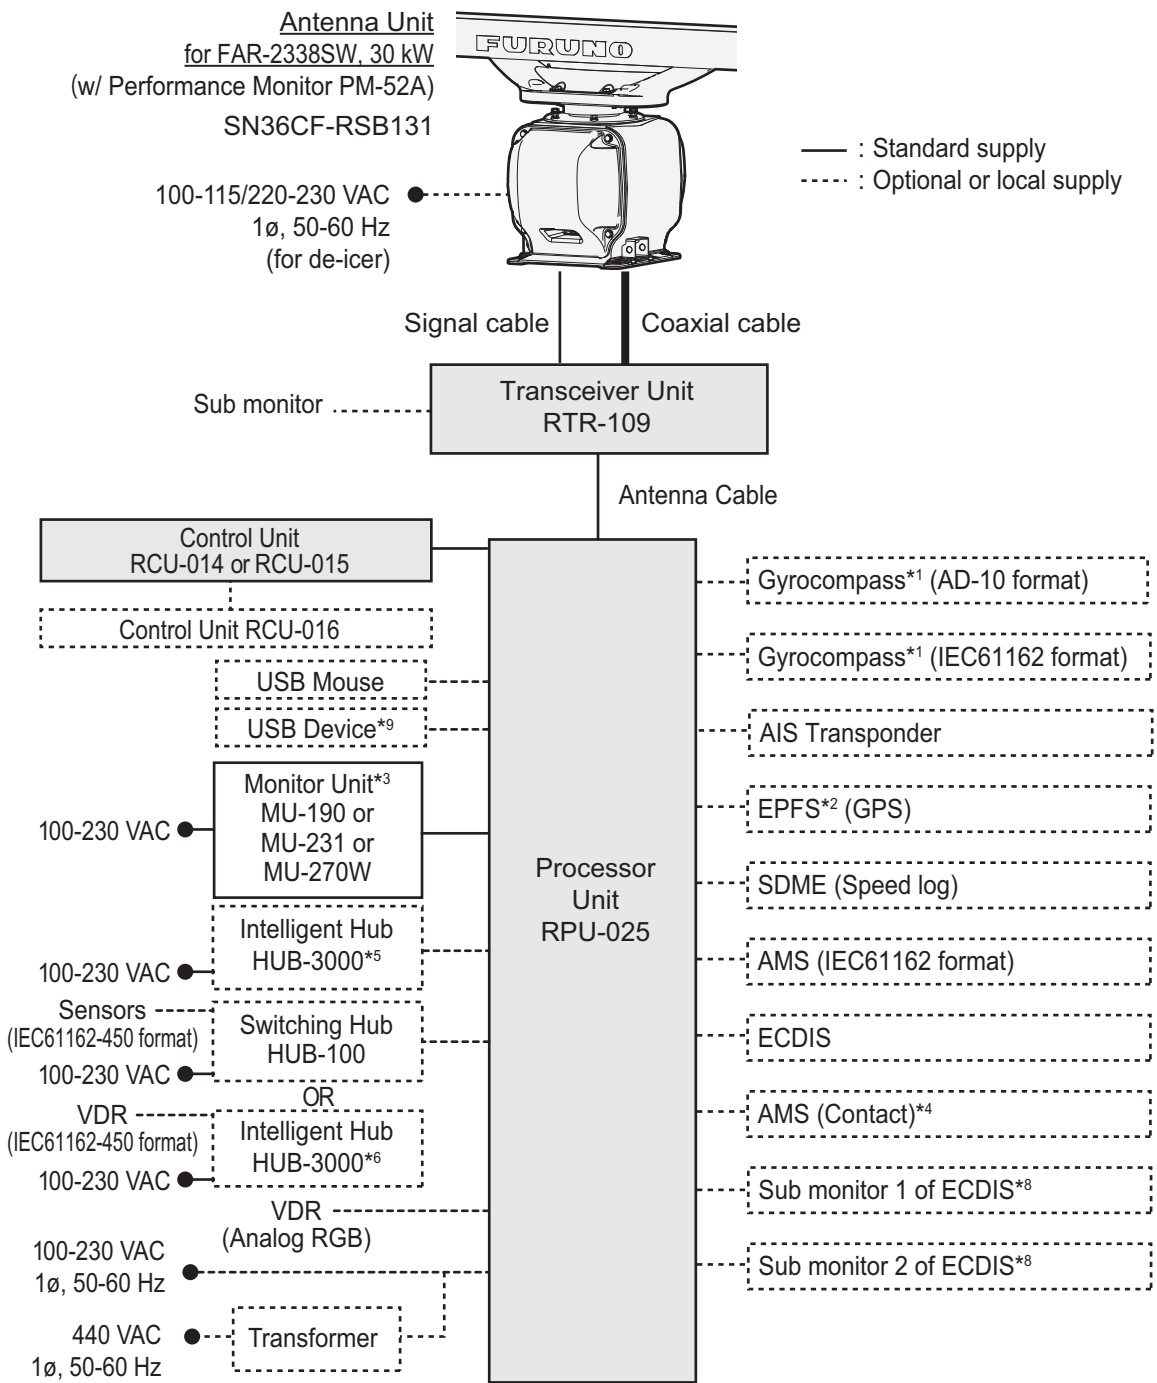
Antenna Unit
for FAR-2338SW, 30 kW
(w/ Performance Monitor PM-52A)
SN36CF-RSB131

FURUNO

: Standard supply
: Optional or local supply

100-115/220-230 VAC
1ø, 50-60 Hz
(for de-icer)

Signal cable
Coaxial cable

Sub monitor

Transceiver Unit
RTR-109

Antenna Cable

Control Unit
RCU-014 or RCU-015

Control Unit RCU-016

USB Mouse

USB Device*9

100-230 VAC

Monitor Unit*3
MU-190 or
MU-231 or
MU-270W

100-230 VAC

Intelligent Hub
HUB-3000*5

Sensors
(IEC61162-450 format)
100-230 VAC

Switching Hub
HUB-100

OR

VDR
(IEC61162-450 format)
100-230 VAC

Intelligent Hub
HUB-3000*6

VDR
(Analog RGB)

100-230 VAC
1ø, 50-60 Hz

440 VAC
1ø, 50-60 Hz

Transformer

Processor
Unit
RPU-025

Gyrocompass*1 (AD-10 format)

Gyrocompass*1 (IEC61162 format)

AIS Transponder

EPFS*2 (GPS)

SDME (Speed log)

AMS (IEC61162 format)

ECDIS

AMS (Contact)*4

Sub monitor 1 of ECDIS*8

Sub monitor 2 of ECDIS*8